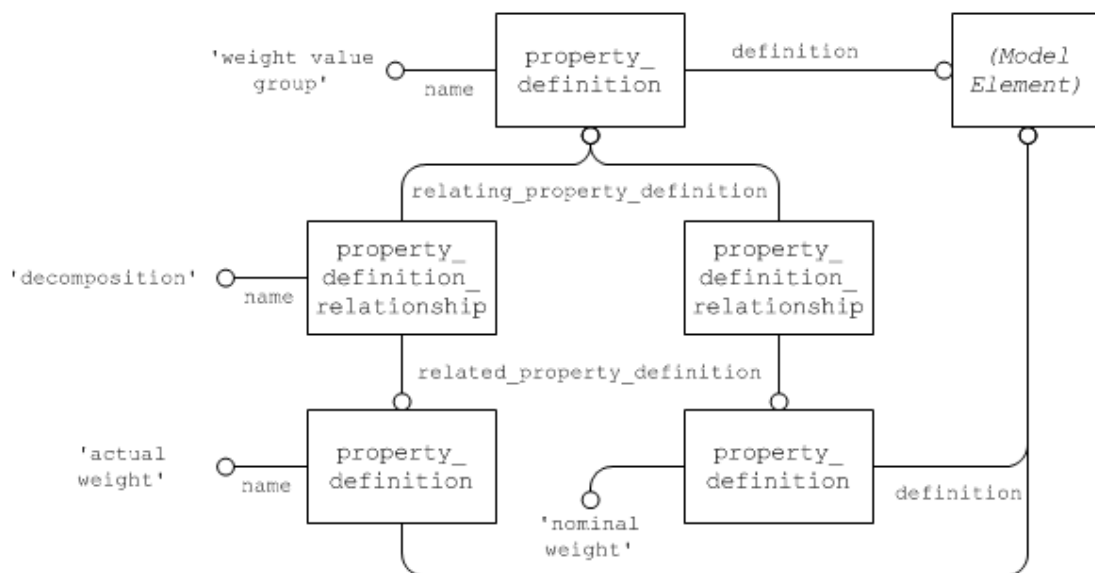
'weight value group'

name

property_ definition

definition

(Model Element)

relating_property_definition

'decomposition'

name

property_ definition_ relationship

property_ definition_ relationship

related_property_definition

'actual weight'

name

property_ definition

property_ definition

'nominal weight'

definition